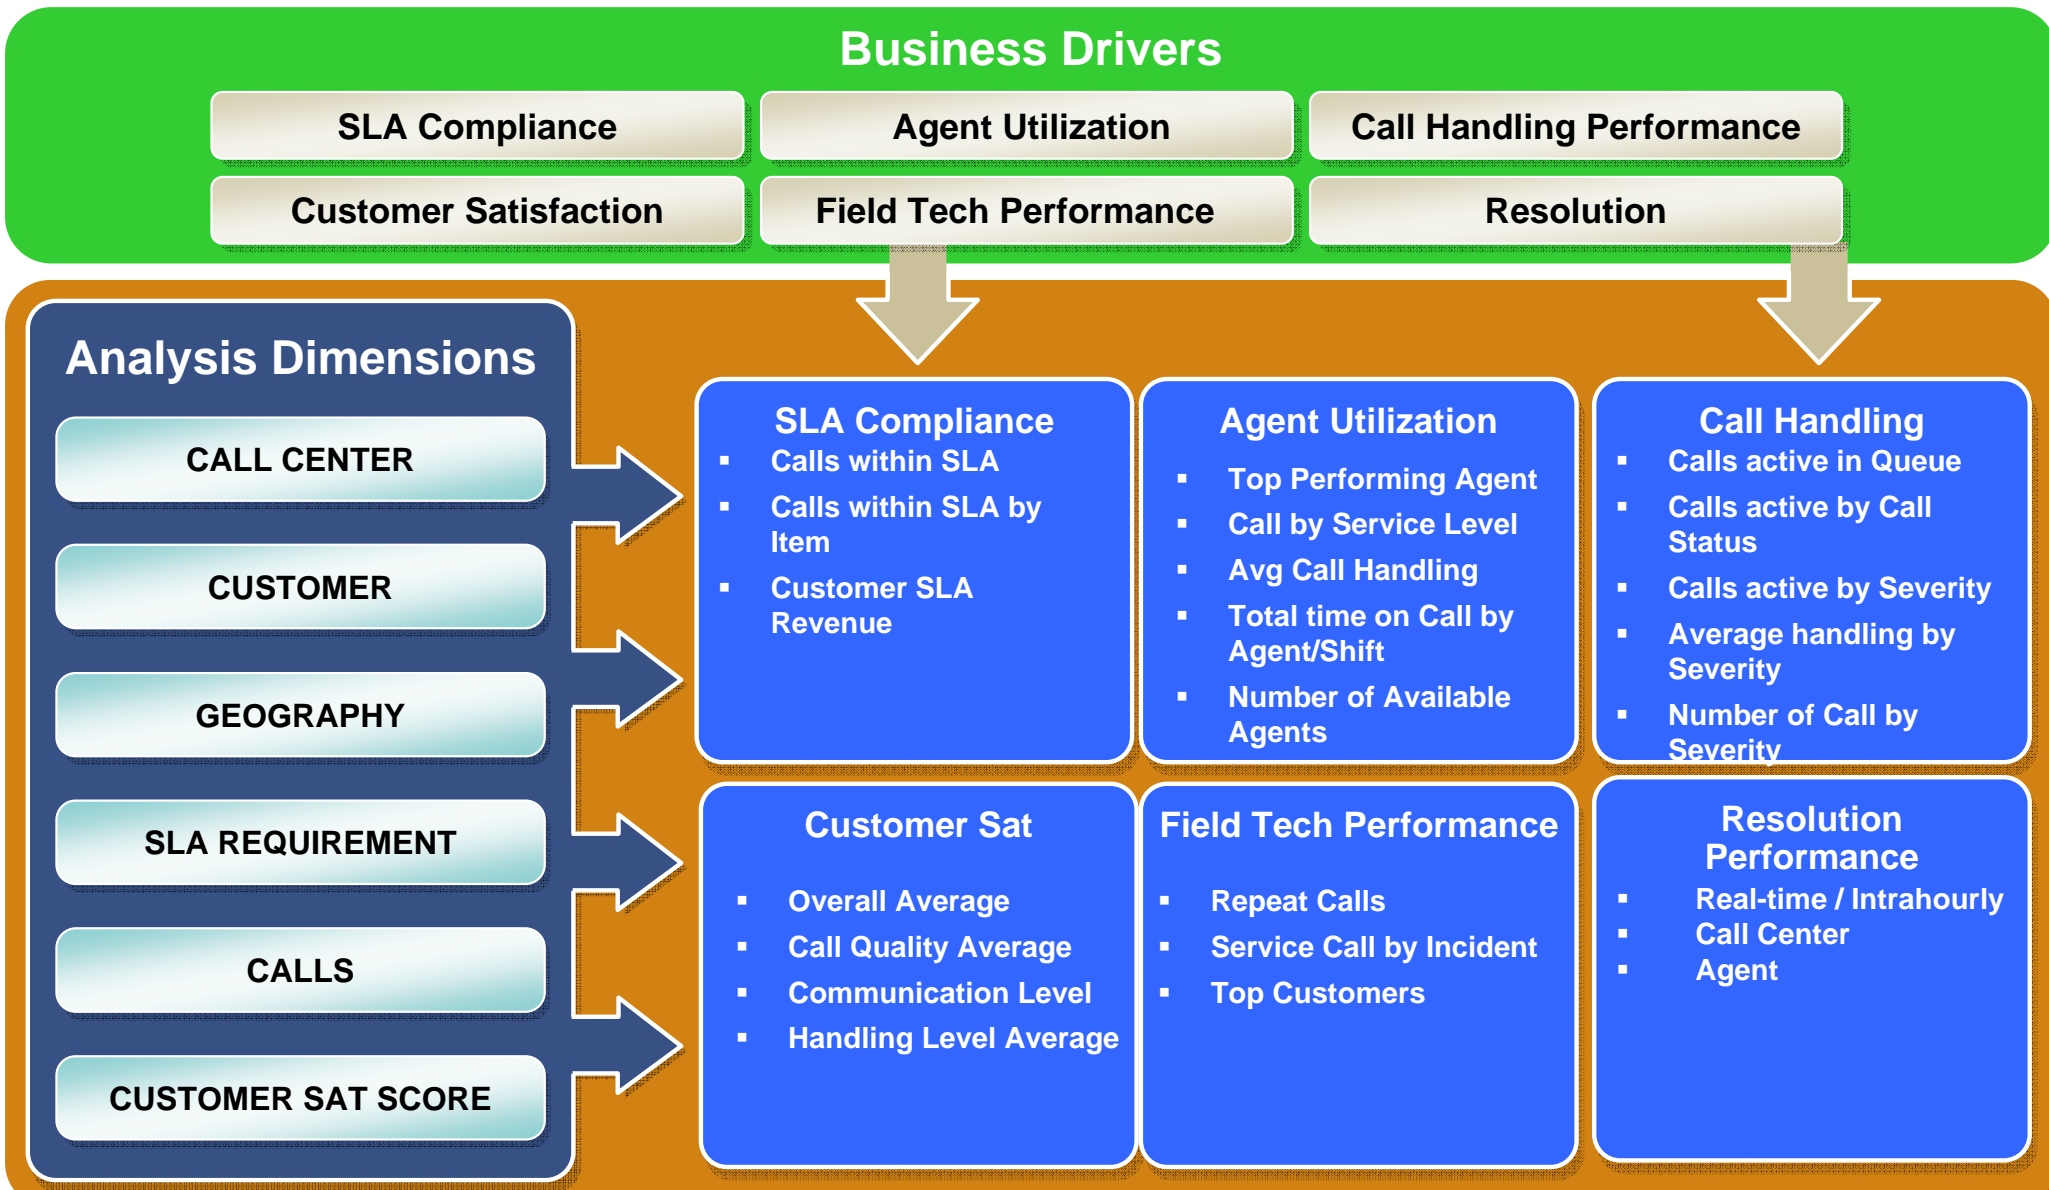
Business Drivers

SLA Compliance
Agent Utilization
Call Handling Performance
Customer Satisfaction
Field Tech Performance
Resolution

Analysis Dimensions

CALL CENTER
CUSTOMER
GEOGRAPHY
SLA REQUIREMENT
CALLS
CUSTOMER SAT SCORE

SLA Compliance
- Calls within SLA
- Calls within SLA by Item
- Customer SLA Revenue

Agent Utilization
- Top Performing Agent
- Call by Service Level
- Avg Call Handling
- Total time on Call by Agent/Shift
- Number of Available Agents

Call Handling
- Calls active in Queue
- Calls active by Call Status
- Calls active by Severity
- Average handling by Severity
- Number of Call by Severity

Customer Sat
- Overall Average
- Call Quality Average
- Communication Level
- Handling Level Average

Field Tech Performance
- Repeat Calls
- Service Call by Incident
- Top Customers

Resolution Performance
- Real-time / Intrahourly
- Call Center
- Agent